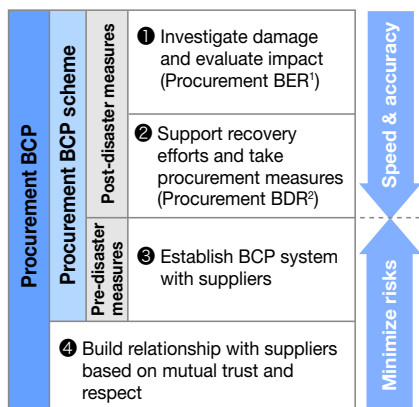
Procurement BCP

Procurement BCP scheme

Post-disaster measures

❶ Investigate damage and evaluate impact (Procurement BER$^1$)

❷ Support recovery efforts and take procurement measures (Procurement BDR$^2$)

Pre-disaster measures

❸ Establish BCP system with suppliers

❹ Build relationship with suppliers based on mutual trust and respect

Speed & accuracy

Minimize risks